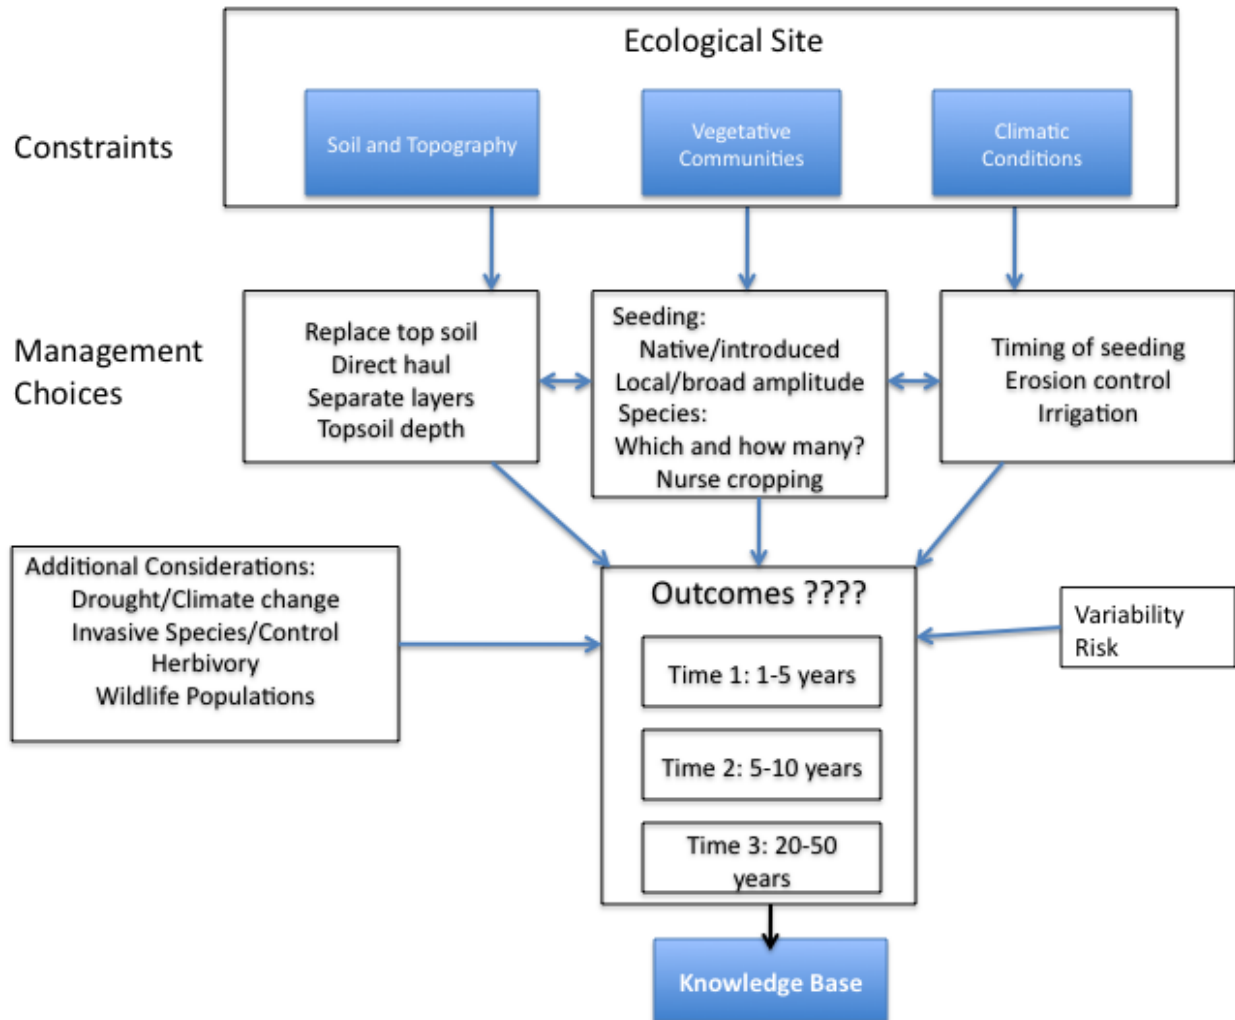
Ecological Site

Constraints

Soil and Topography

Vegetative Communities

Climatic Conditions

Management Choices

Replace top soil
Direct haul
Separate layers
Topsoil depth

Seeding:
Native/introduced
Local/broad amplitude
Species:
Which and how many?
Nurse cropping

Timing of seeding
Erosion control
Irrigation

Additional Considerations:
Drought/Climate change
Invasive Species/Control
Herbivory
Wildlife Populations

Outcomes ????

Time 1: 1-5 years

Time 2: 5-10 years

Time 3: 20-50 years

Variability
Risk

Knowledge Base